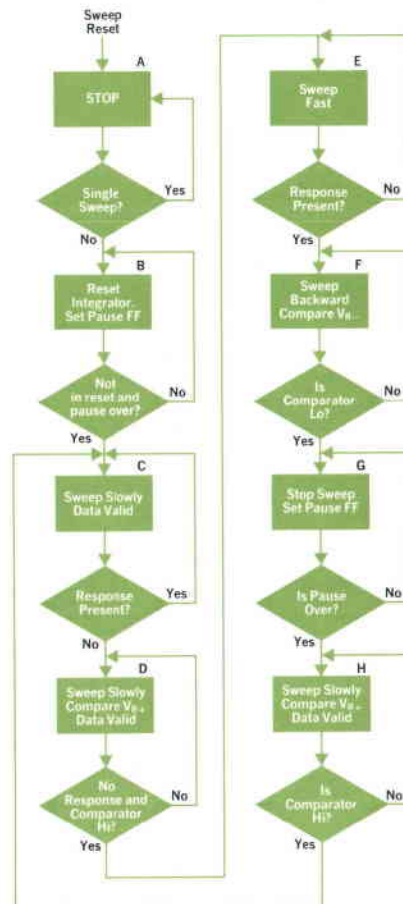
Sweep Reset

A

STOP

Single Sweep?

Yes

No

B

Reset Integrator, Set Pause FF

Not in reset and pause over?

No

Yes

C

Sweep Slowly Data Valid

Response Present?

Yes

No

D

Sweep Slowly Compare $V_R$, Data Valid

No Response and Comparator Hi?

No

Yes

E

Sweep Fast

Response Present?

No

Yes

F

Sweep Backward Compare $V_R$...

Is Comparator Lo?

No

Yes

G

Stop Sweep Set Pause FF

Is Pause Over?

No

Yes

H

Sweep Slowly Compare $V_R$, Data Valid

Is Comparator Hi?

No

Yes